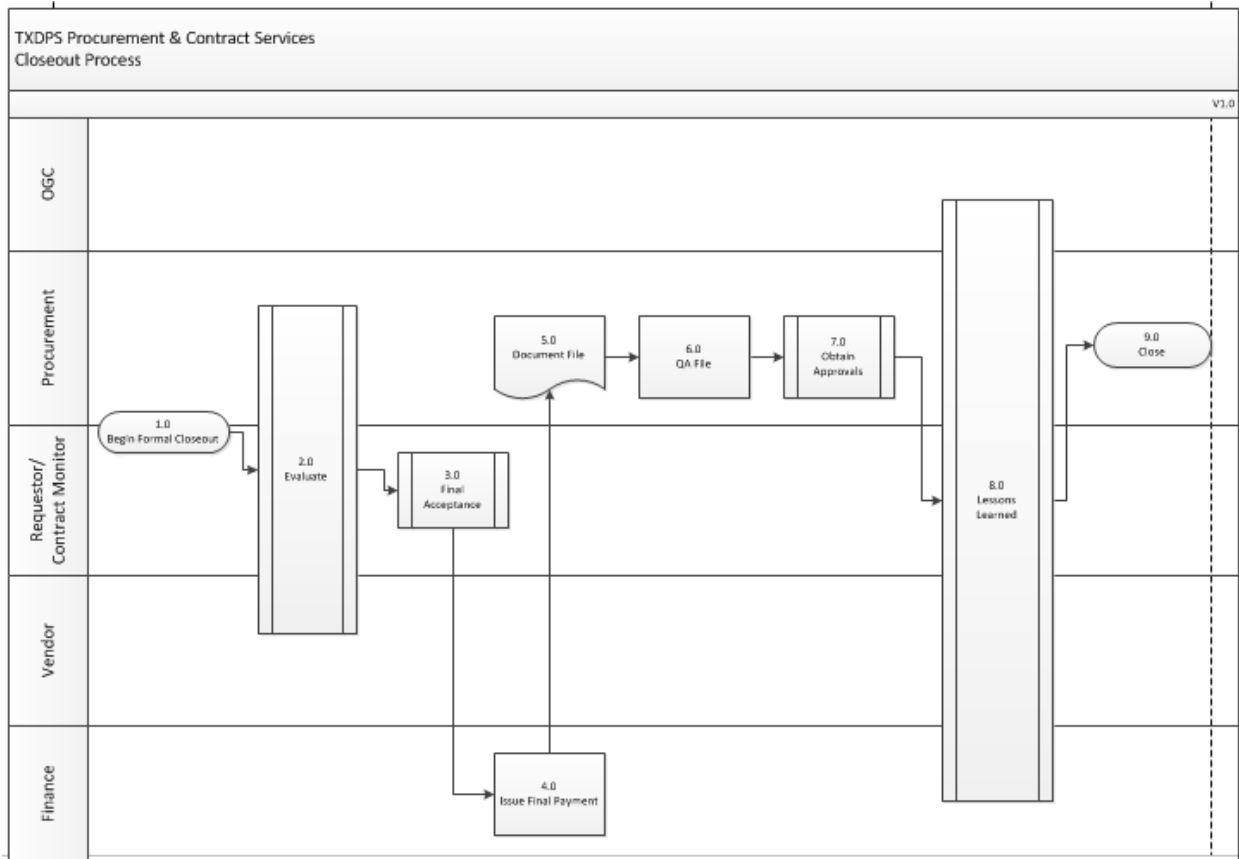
TXDPS Procurement & Contract Services
Closeout Process

V1.0

OGC

Procurement

Requestor/
Contract Monitor

Vendor

Finance

1.0
Begin Formal Closeout

2.0
Evaluate

3.0
Final
Acceptance

4.0
Issue Final Payment

5.0
Document File

6.0
QA File

7.0
Obtain
Approvals

8.0
Lessons
Learned

9.0
Close